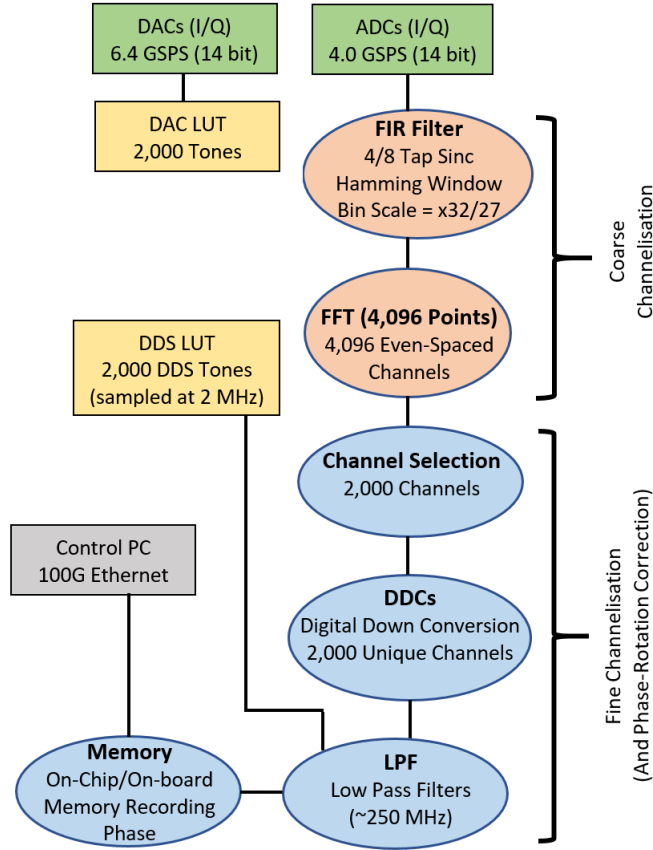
DACs (I/Q)
6.4 GSPS (14 bit)

ADCs (I/Q)
4.0 GSPS (14 bit)

DAC LUT
2,000 Tones

FIR Filter
4/8 Tap Sinc
Hamming Window
Bin Scale = x32/27

Coarse Channelisation

DDS LUT
2,000 DDS Tones
(sampled at 2 MHz)

FFT (4,096 Points)
4,096 Even-Spaced Channels

Channel Selection
2,000 Channels

Control PC
100G Ethernet

DDCs
Digital Down Conversion
2,000 Unique Channels

Fine Channelisation
(And Phase-Rotation Correction)

Memory
On-Chip/On-board
Memory Recording
Phase

LPF
Low Pass Filters
(~250 MHz)